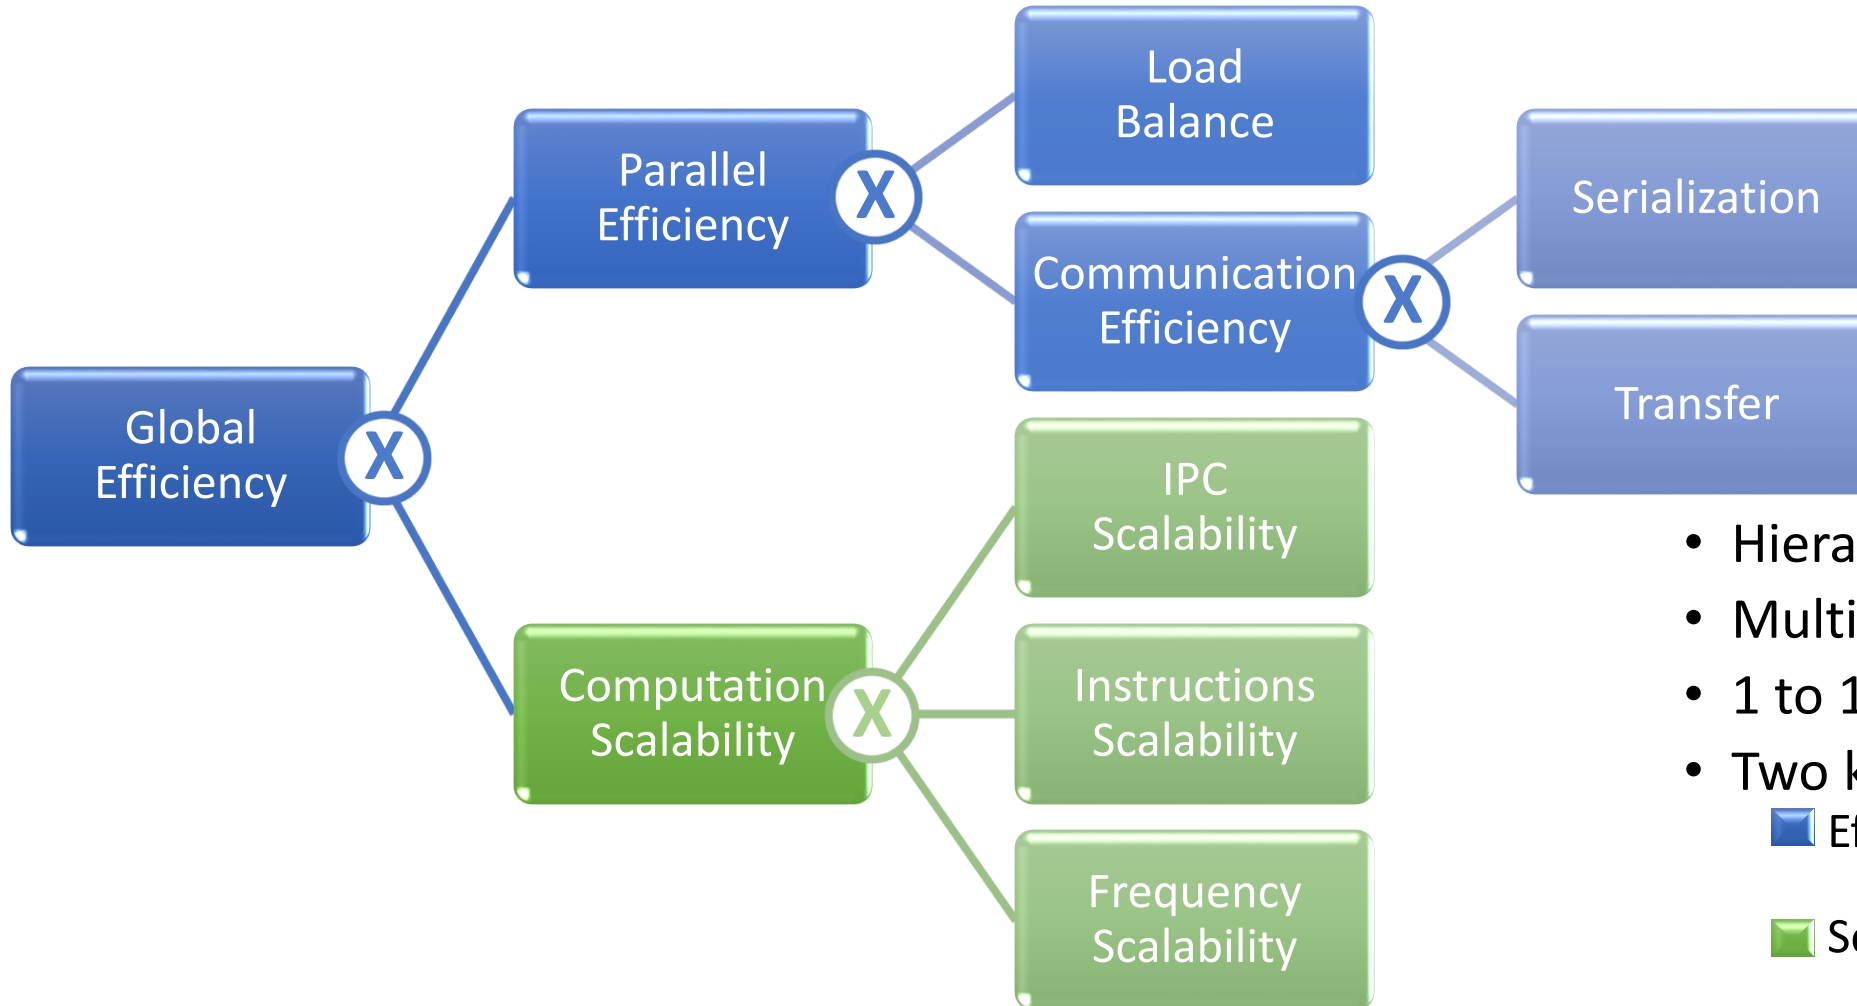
Global Efficiency

X

Parallel Efficiency

X

Load Balance

Communication Efficiency

X

Serialization

Transfer

Computation Scalability

X

IPC Scalability

Instructions Scalability

Frequency Scalability

• Hiera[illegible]

• Multi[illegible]

• 1 to 1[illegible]

• Two k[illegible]

Ef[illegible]

Sc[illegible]